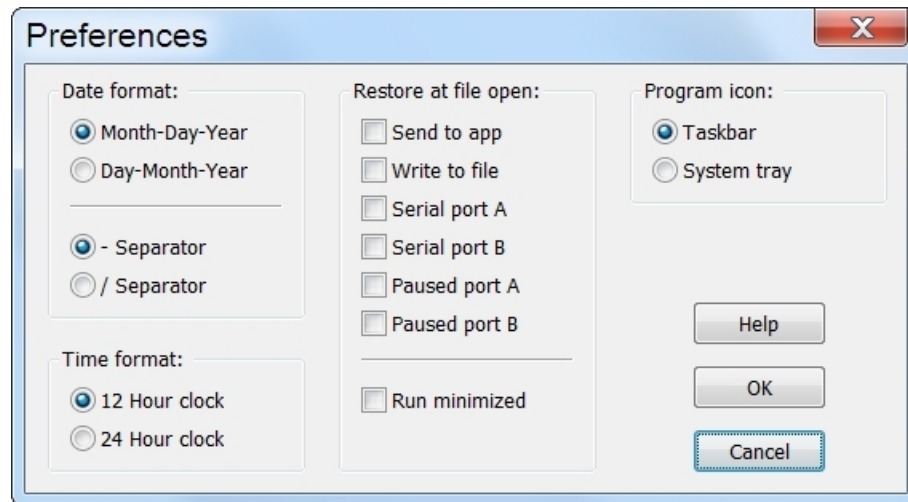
Preferences

X

Date format:

Month-Day-Year

Day-Month-Year

- Separator

/ Separator

Time format:

12 Hour clock

24 Hour clock

Restore at file open:

Send to app

Write to file

Serial port A

Serial port B

Paused port A

Paused port B

Run minimized

Program icon:

Taskbar

System tray

Help

OK

Cancel